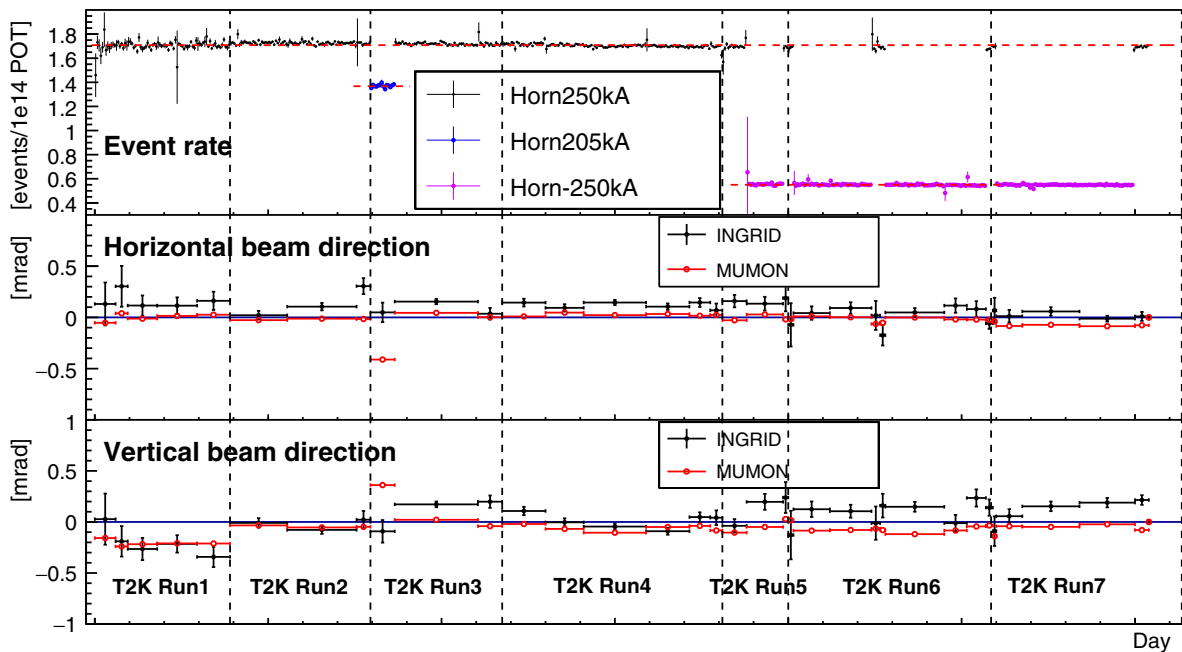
[events/1e14 POT]

1.8
1.6
1.4
1.2
1
0.8
0.6
0.4

Event rate

Horn250kA
Horn205kA
Horn-250kA

[mrad]

0.5
0
−0.5

Horizontal beam direction

INGRID
MUMON

[mrad]

1
0.5
0
−0.5
−1

Vertical beam direction

INGRID
MUMON

T2K Run1
T2K Run2
T2K Run3
T2K Run4
T2K Run5
T2K Run6
T2K Run7

Day